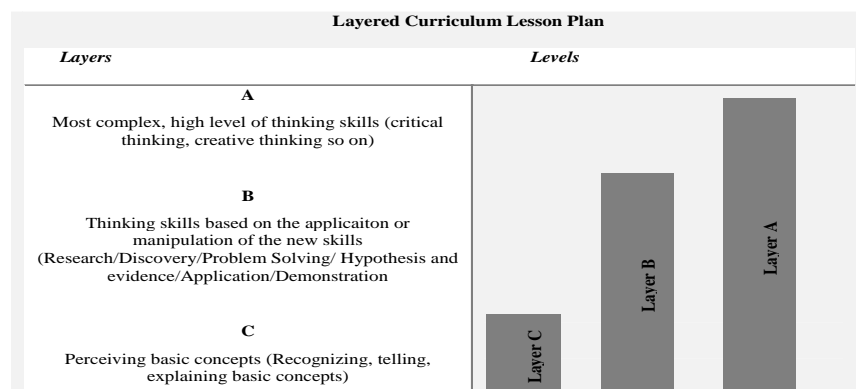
Layered Curriculum Lesson Plan

| Layers | Levels |
|---|---|
| **A**<br>Most complex, high level of thinking skills (critical thinking, creative thinking so on)<br><br>**B**<br>Thinking skills based on the applicaiton or manipulation of the new skills (Research/Discovery/Problem Solving/ Hypothesis and evidence/Application/Demonstration<br><br>**C**<br>Perceiving basic concepts (Recognizing, telling, explaining basic concepts) | Layer C<br>Layer B<br>Layer A |